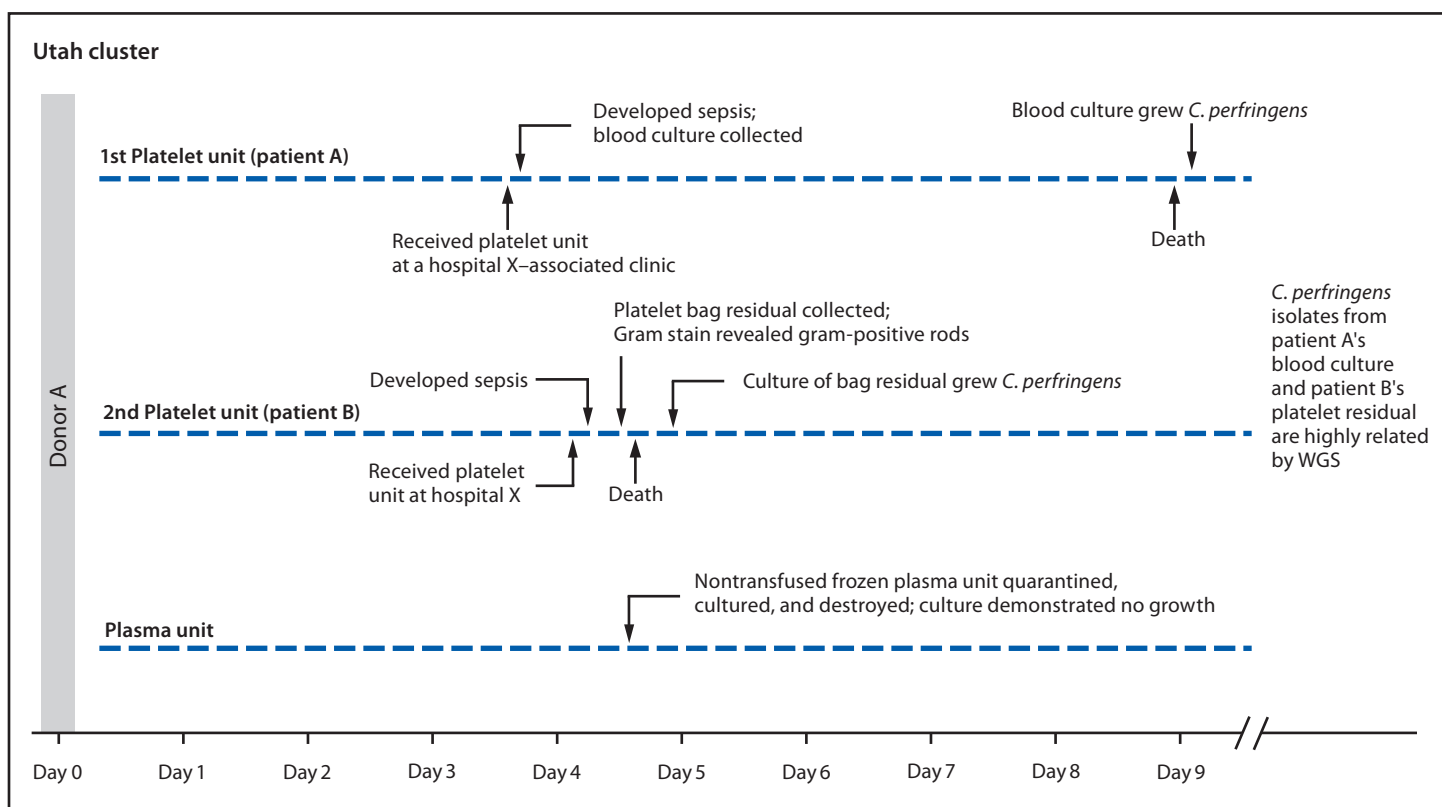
Utah cluster

Donor A

1st Platelet unit (patient A)

Developed sepsis; blood culture collected

Blood culture grew *C. perfringens*

Received platelet unit at a hospital X–associated clinic

Death

2nd Platelet unit (patient B)

Platelet bag residual collected; Gram stain revealed gram-positive rods

Developed sepsis

Culture of bag residual grew *C. perfringens*

Received platelet unit at hospital X

Death

*C. perfringens* isolates from patient A's blood culture and patient B's platelet residual are highly related by WGS

Plasma unit

Nontransfused frozen plasma unit quarantined, cultured, and destroyed; culture demonstrated no growth

Day 0 Day 1 Day 2 Day 3 Day 4 Day 5 Day 6 Day 7 Day 8 Day 9